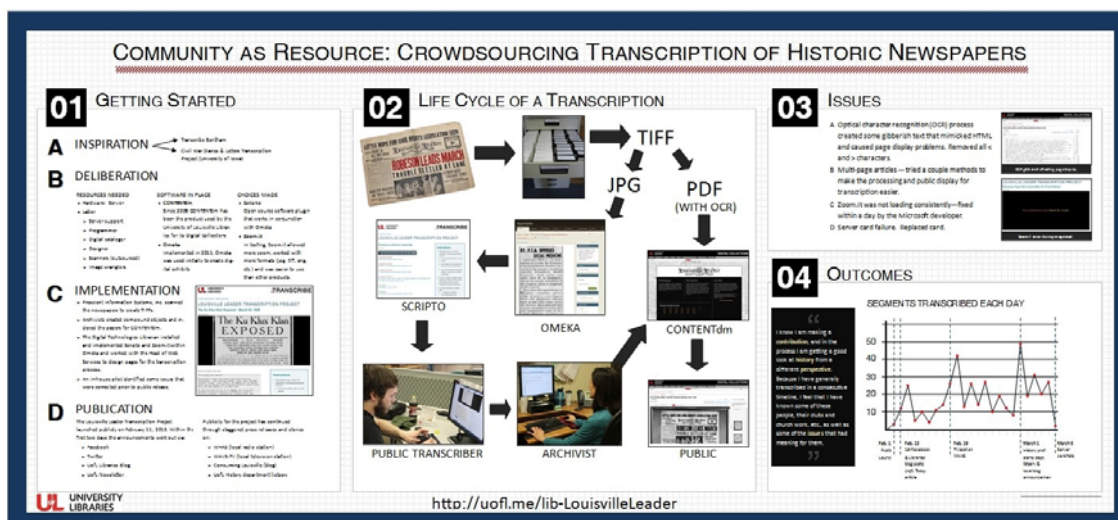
COMMUNITY AS RESOURCE: CROWDSOURCING TRANSCRIPTION OF HISTORIC NEWSPAPERS

01 GETTING STARTED

A INSPIRATION
Transcribe Bentham
Civil War Diaries & Letters Transcription Project (University of Iowa)

B DELIBERATION
RESOURCES NEEDED
SOFTWARE IN PLACE
CHOICES MADE
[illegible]

C IMPLEMENTATION
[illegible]

LOUISVILLE LEADER TRANSCRIPTION PROJECT
The Ku Klux Klan EXPOSED

D PUBLICATION
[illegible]

UL UNIVERSITY LIBRARIES

02 LIFE CYCLE OF A TRANSCRIPTION

ROBESON LEADS MARCH
TIFF
JPG
PDF (WITH OCR)
SCRIPTO
OMEKA
CONTENTdm
PUBLIC TRANSCRIBER
ARCHIVIST
PUBLIC

03 ISSUES

A Optical character recognition (OCR) process created some gibberish text that mimicked HTML and caused page display problems. Removed all < and > characters.
B Multi-page articles — tried a couple methods to make the processing and public display for transcription easier.
C Zoom.it was not loading consistently—fixed within a day by the Microsoft developer.
D Server card failure. Replaced card.

04 OUTCOMES

I know I am making a contribution, and in the process I am getting a good look at history from a different perspective. Because I have generally transcribed in a consecutive timeline, I feel that I have known some of these people, their clubs and church work, etc., as well as some of the issues that had meaning for them.

SEGMENTS TRANSCRIBED EACH DAY
50
40
30
20
10
Feb. 1 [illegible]
Feb. 12 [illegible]
Feb. 19 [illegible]
March 1 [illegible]
March 6 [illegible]

http://uofl.me/lib-LouisvilleLeader